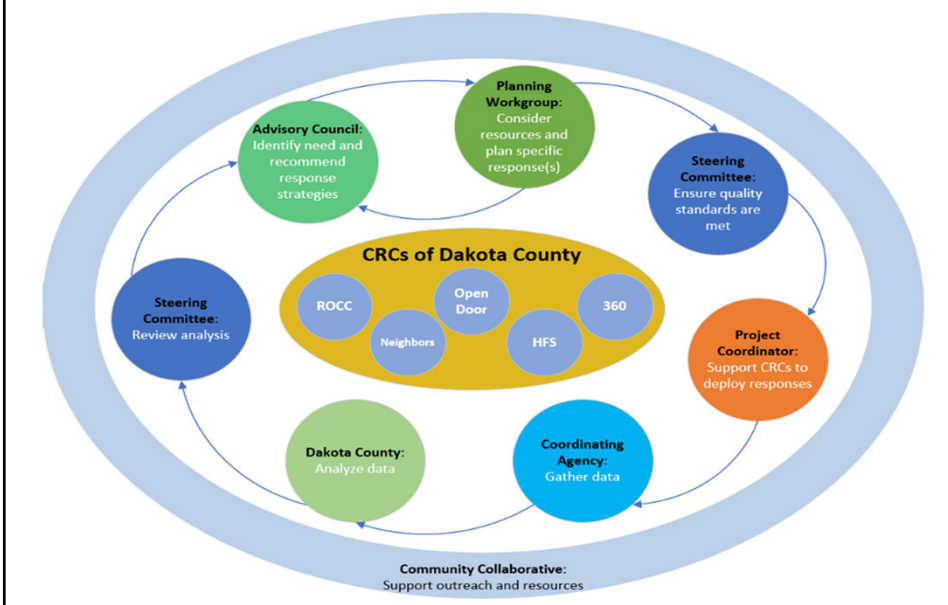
Planning Workgroup: Consider resources and plan specific response(s)

Steering Committee: Ensure quality standards are met

Project Coordinator: Support CRCs to deploy responses

Coordinating Agency: Gather data

Dakota County: Analyze data

Steering Committee: Review analysis

Advisory Council: Identify need and recommend response strategies

CRCs of Dakota County

ROCC

Open Door

360

Neighbors

HFS

Community Collaborative: Support outreach and resources